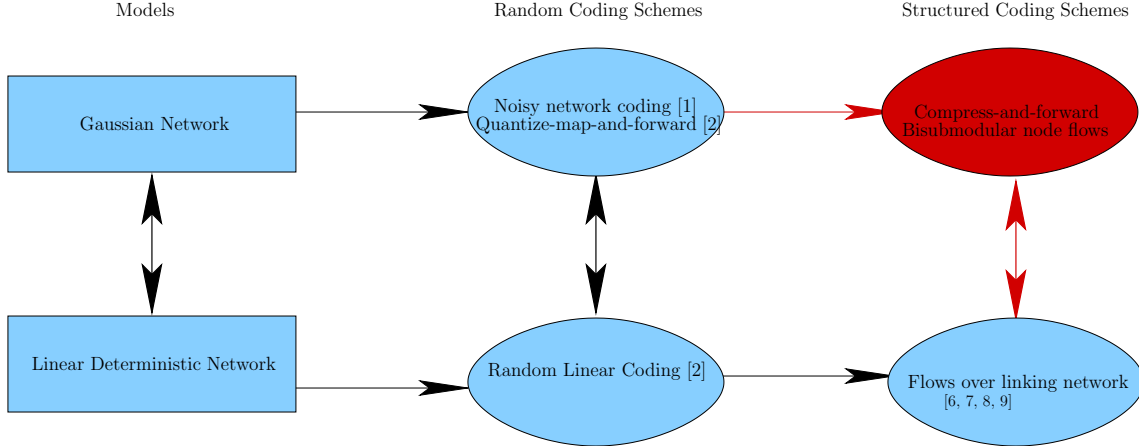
Models

Random Coding Schemes

Structured Coding Schemes

Gaussian Network

Noisy network coding [1]
Quantize-map-and-forward [2]

Compress-and-forward
Bisubmodular node flows

Linear Deterministic Network

Random Linear Coding [2]

Flows over linking network
[6, 7, 8, 9]